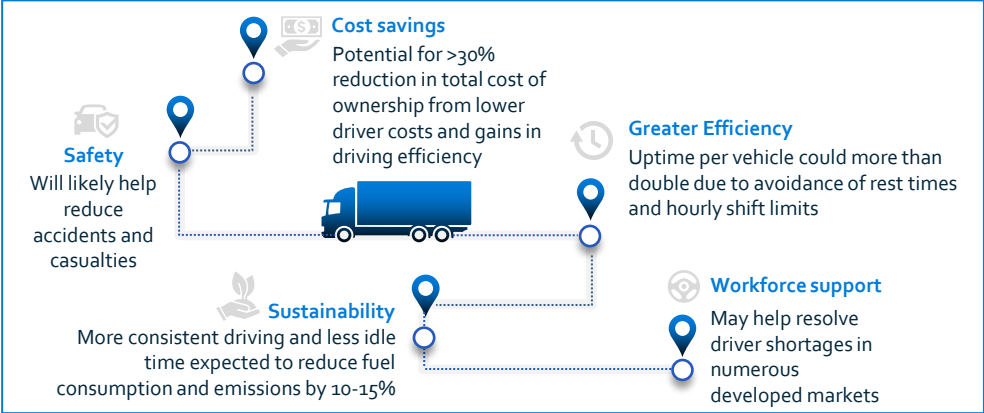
Cost savings
Potential for >30% reduction in total cost of ownership from lower driver costs and gains in driving efficiency

Safety
Will likely help reduce accidents and casualties

Greater Efficiency
Uptime per vehicle could more than double due to avoidance of rest times and hourly shift limits

Sustainability
More consistent driving and less idle time expected to reduce fuel consumption and emissions by 10-15%

Workforce support
May help resolve driver shortages in numerous developed markets